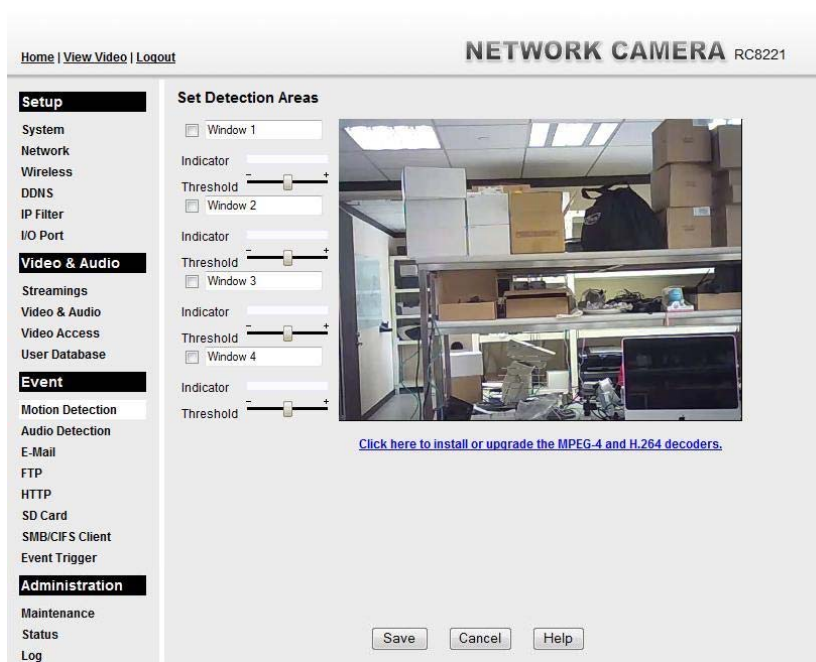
Home | View Video | Logout

NETWORK CAMERA RC8221

Setup
System
Network
Wireless
DDNS
IP Filter
I/O Port

Video & Audio
Streamings
Video & Audio
Video Access
User Database

Event
Motion Detection
Audio Detection
E-Mail
FTP
HTTP
SD Card
SMB/CIFS Client
Event Trigger

Administration
Maintenance
Status
Log

Set Detection Areas

Window 1
Indicator
Threshold - +
Window 2
Indicator
Threshold - +
Window 3
Indicator
Threshold - +
Window 4
Indicator
Threshold - +

Click here to install or upgrade the MPEG-4 and H.264 decoders.

Save Cancel Help